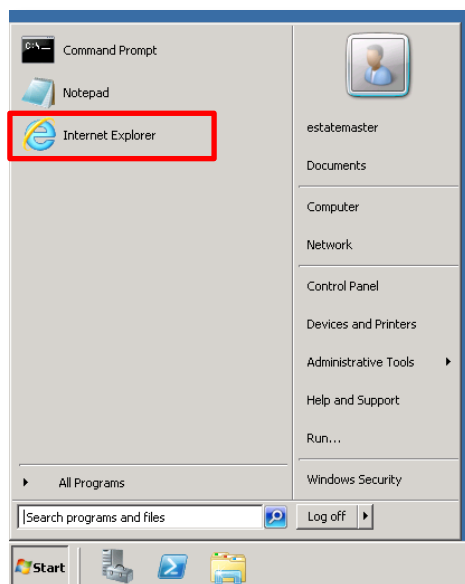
C:\_

Command Prompt

Notepad

Internet Explorer

estatemaster

Documents

Computer

Network

Control Panel

Devices and Printers

Administrative Tools

Help and Support

Run...

All Programs

Windows Security

Search programs and files

Log off

Start